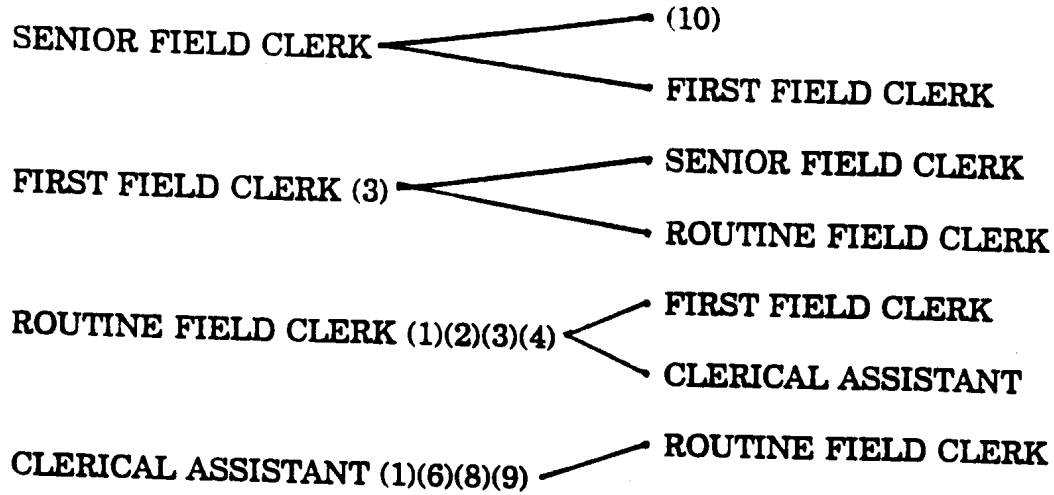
SENIOR FIELD CLERK (10)
FIRST FIELD CLERK

FIRST FIELD CLERK (3) SENIOR FIELD CLERK
ROUTINE FIELD CLERK

ROUTINE FIELD CLERK (1)(2)(3)(4) FIRST FIELD CLERK
CLERICAL ASSISTANT

CLERICAL ASSISTANT (1)(6)(8)(9) ROUTINE FIELD CLERK